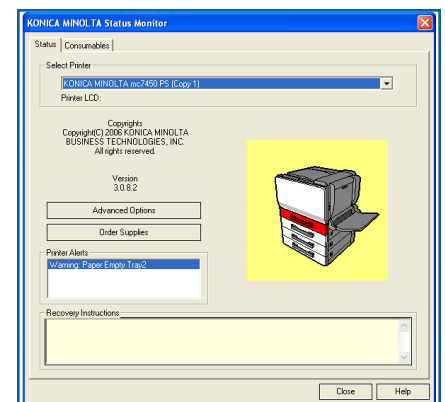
KONICA MINOLTA Status Monitor

Status | Consumables

Select Printer

KONICA MINOLTA mc7450 PS (Copy 1)

Printer LCD:

Copyrights
Copyright(C) 2006 KONICA MINOLTA BUSINESS TECHNOLOGIES, INC.
All rights reserved.

Version
3.0.8.2

Advanced Options

Order Supplies

Printer Alerts

Warning: Paper Empty Tray2

Recovery Instructions

Close

Help